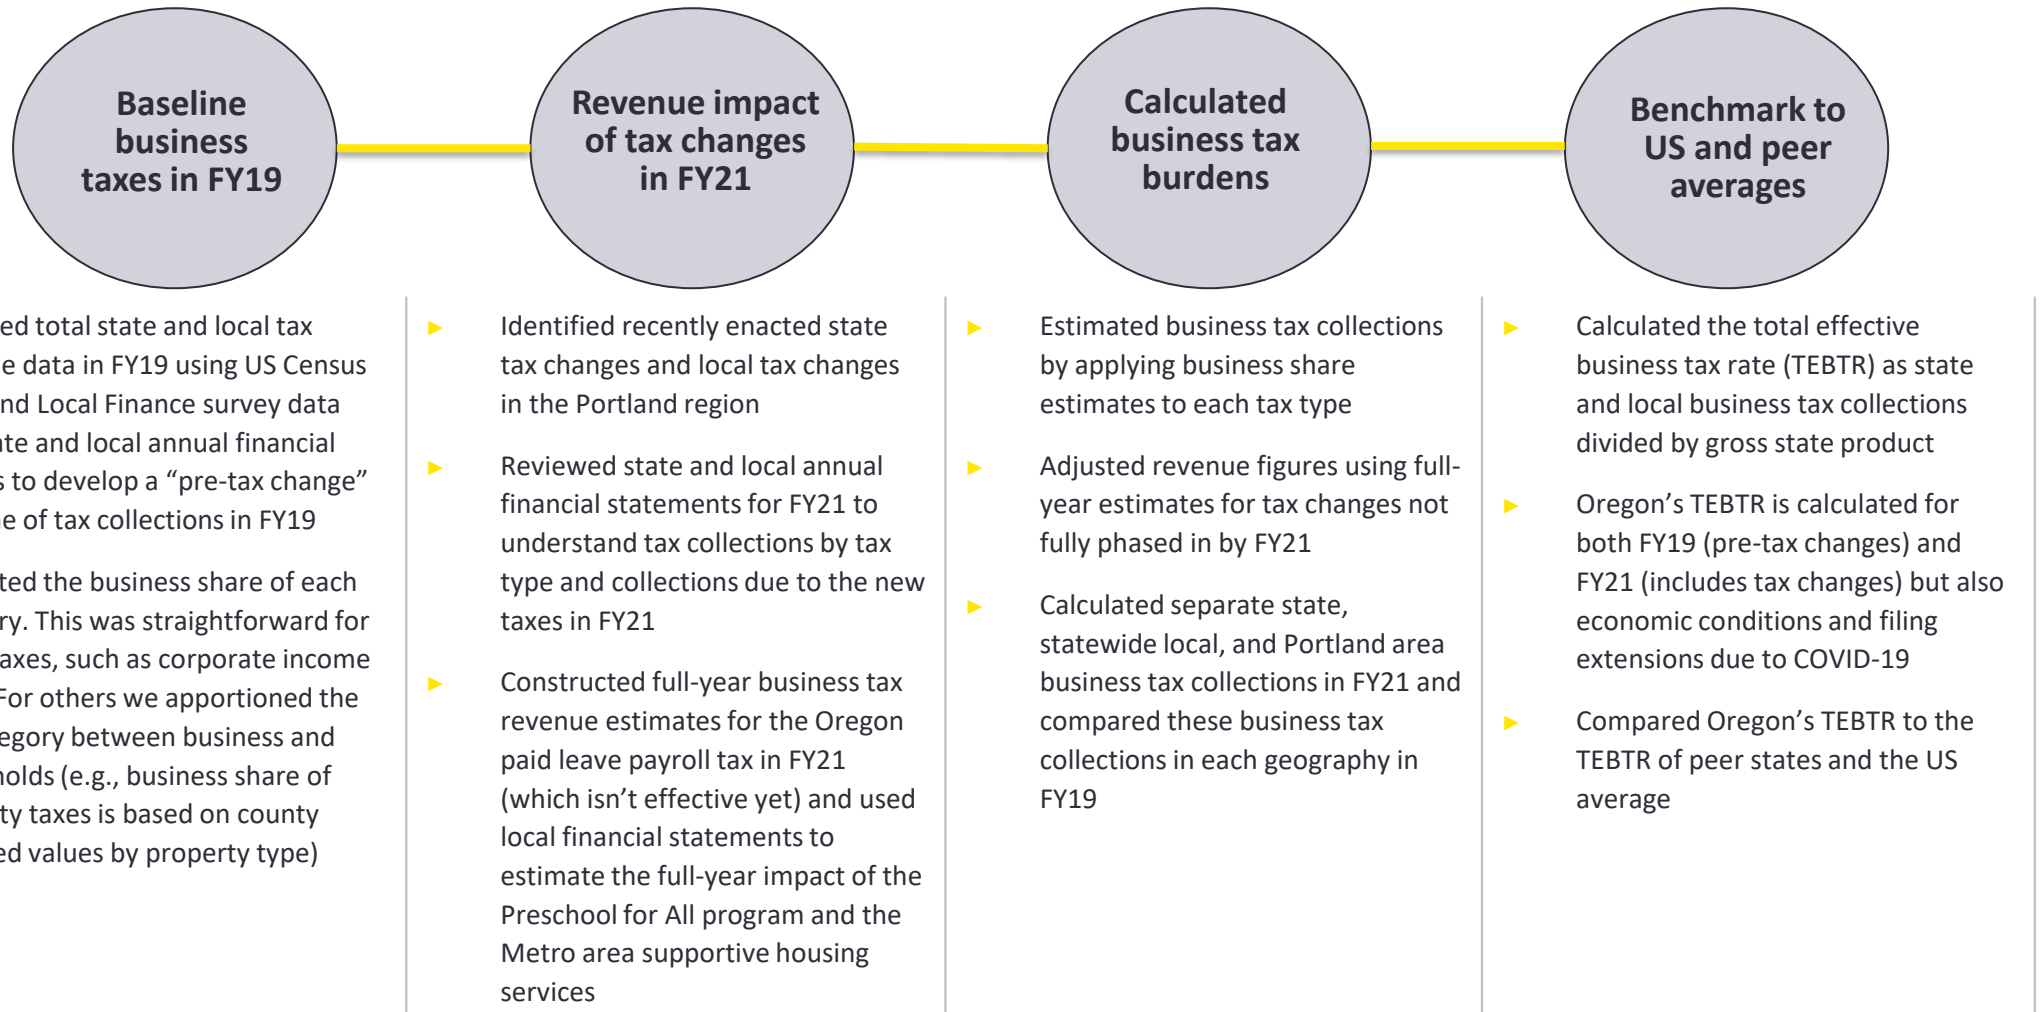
Baseline business taxes in FY19

Revenue impact of tax changes in FY21

Calculated business tax burdens

Benchmark to US and peer averages

ed total state and local tax e data in FY19 using US Census nd Local Finance survey data te and local annual financial s to develop a “pre-tax change” e of tax collections in FY19

ted the business share of each ry. This was straightforward for axes, such as corporate income For others we apportioned the egory between business and holds (e.g., business share of ty taxes is based on county ed values by property type)

► Identified recently enacted state tax changes and local tax changes in the Portland region

► Reviewed state and local annual financial statements for FY21 to understand tax collections by tax type and collections due to the new taxes in FY21

► Constructed full-year business tax revenue estimates for the Oregon paid leave payroll tax in FY21 (which isn’t effective yet) and used local financial statements to estimate the full-year impact of the Preschool for All program and the Metro area supportive housing services

► Estimated business tax collections by applying business share estimates to each tax type

► Adjusted revenue figures using full-year estimates for tax changes not fully phased in by FY21

► Calculated separate state, statewide local, and Portland area business tax collections in FY21 and compared these business tax collections in each geography in FY19

► Calculated the total effective business tax rate (TEBTR) as state and local business tax collections divided by gross state product

► Oregon’s TEBTR is calculated for both FY19 (pre-tax changes) and FY21 (includes tax changes) but also economic conditions and filing extensions due to COVID-19

► Compared Oregon’s TEBTR to the TEBTR of peer states and the US average